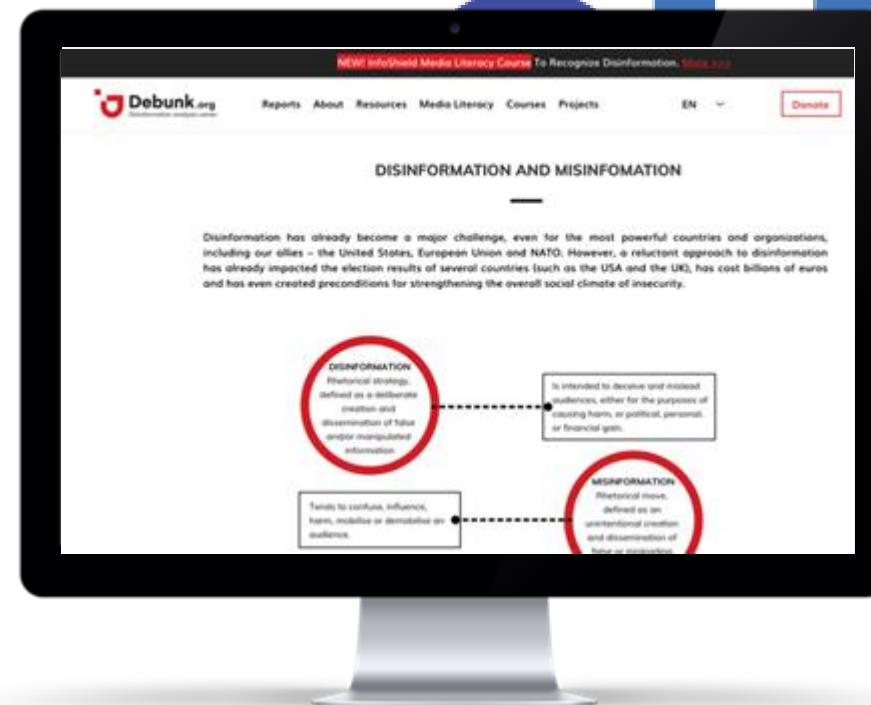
NEW! InfoShield Media Literacy Course To Recognize Disinformation. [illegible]

Debunk.org
Disinformation analysis center

Reports About Resources Media Literacy Courses Projects EN Donate

DISINFORMATION AND MISINFOMATION

Disinformation has already become a major challenge, even for the most powerful countries and organizations, including our allies – the United States, European Union and NATO. However, a reluctant approach to disinformation has already impacted the election results of several countries (such as the USA and the UK), has cost billions of euros and has even created preconditions for strengthening the overall social climate of insecurity.

DISINFORMATION
Rhetorical strategy, defined as a deliberate creation and dissemination of false and/or manipulated information

Is intended to deceive and mislead audiences, either for the purposes of causing harm, or political, personal, or financial gain.

Tends to confuse, influence, harm, mobilise or demobilise an audience.

MISINFORMATION
Rhetorical move, defined as an unintentional creation and dissemination of false or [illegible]